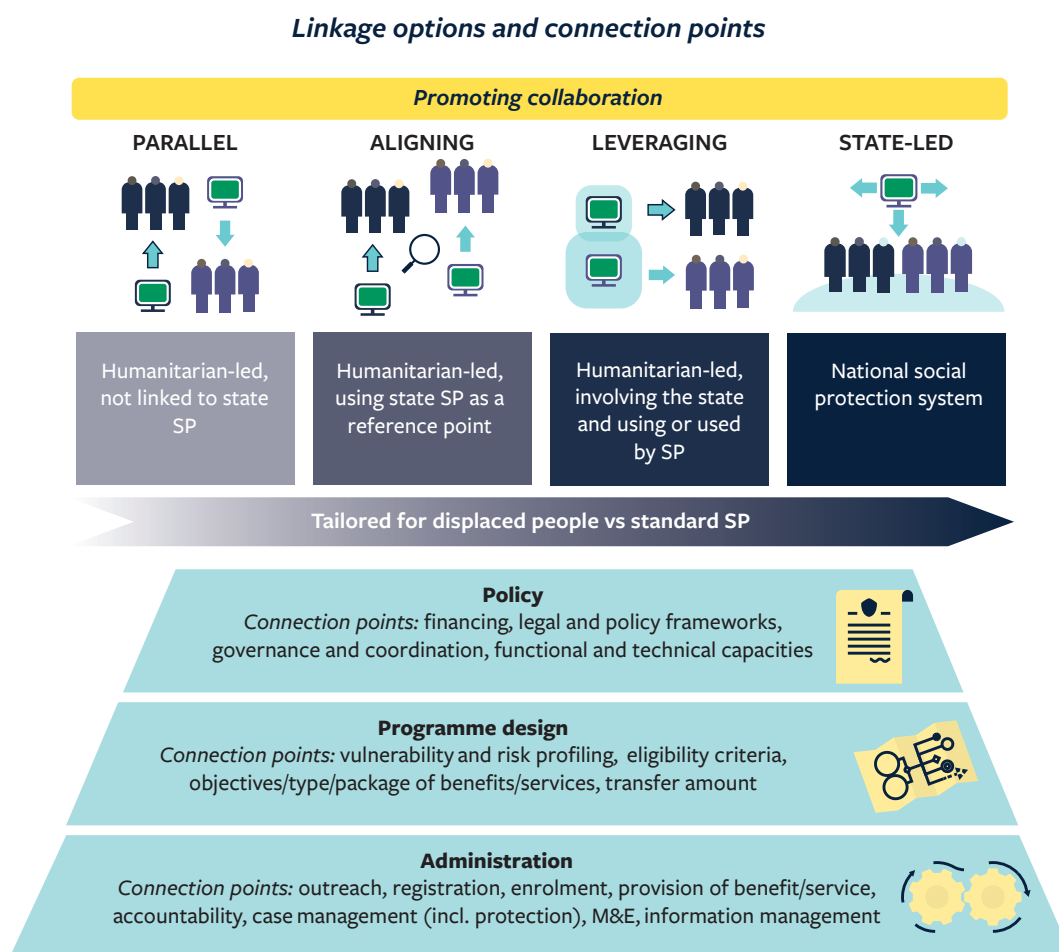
*Linkage options and connection points*

*Promoting collaboration*

PARALLEL

ALIGNING

LEVERAGING

STATE-LED

Humanitarian-led, not linked to state SP

Humanitarian-led, using state SP as a reference point

Humanitarian-led, involving the state and using or used by SP

National social protection system

Tailored for displaced people vs standard SP

**Policy**
*Connection points:* financing, legal and policy frameworks, governance and coordination, functional and technical capacities

**Programme design**
*Connection points:* vulnerability and risk profiling, eligibility criteria, objectives/type/package of benefits/services, transfer amount

**Administration**
*Connection points:* outreach, registration, enrolment, provision of benefit/service, accountability, case management (incl. protection), M&E, information management